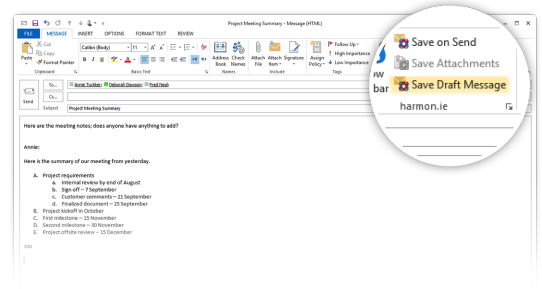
Project Meeting Summary - Message (HTML)

FILE MESSAGE INSERT OPTIONS FORMAT TEXT REVIEW

Paste
Cut
Copy
Format Painter
Clipboard

Calibri (Body) 11
Basic Text

Address Book
Check Names
Names

Attach File
Attach Item
Signature
Include

Assign Policy
Follow Up
High Importance
Low Importance
Tags

Save on Send
Save Attachments
Save Draft Message
harmon.ie

Send
To...
Annie Tuckker; Deborah Dawson; Fred Nash
Cc...
Subject
Project Meeting Summary

Here are the meeting notes; does anyone have anything to add?

Annie:

Here is the summary of our meeting from yesterday.

A. Project requirements
a. Internal review by end of August
b. Sign off – 7 September
c. Customer comments – 21 September
d. Finalized document – 25 September
B. Project kickoff in October
C. First milestone – 15 November
D. Second milestone – 30 November
E. Project offsite review – 15 December

Dan